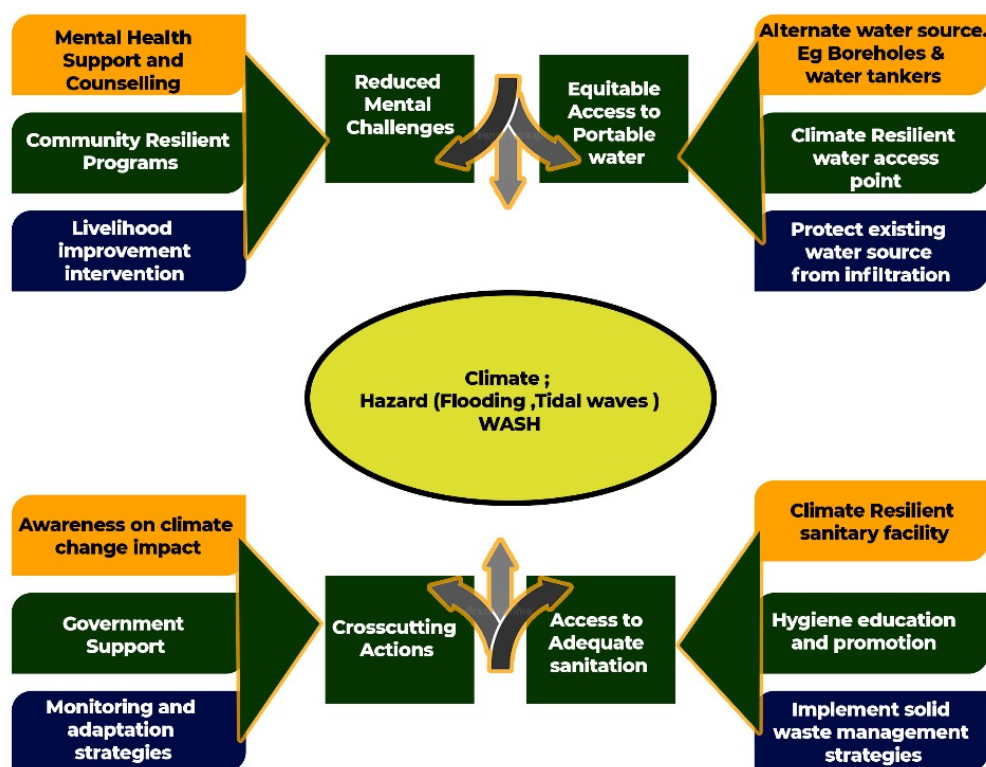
Mental Health Support and Counselling

Community Resilient Programs

Livelihood improvement intervention

Reduced Mental Challenges

Equitable Access to Portable water

Alternate water source. Eg Boreholes & water tankers

Climate Resilient water access point

Protect existing water source from infiltration

Climate ; Hazard (Flooding ,Tidal waves ) WASH

Awareness on climate change impact

Government Support

Monitoring and adaptation strategies

Crosscutting Actions

Access to Adequate sanitation

Climate Resilient sanitary facility

Hygiene education and promotion

Implement solid waste management strategies